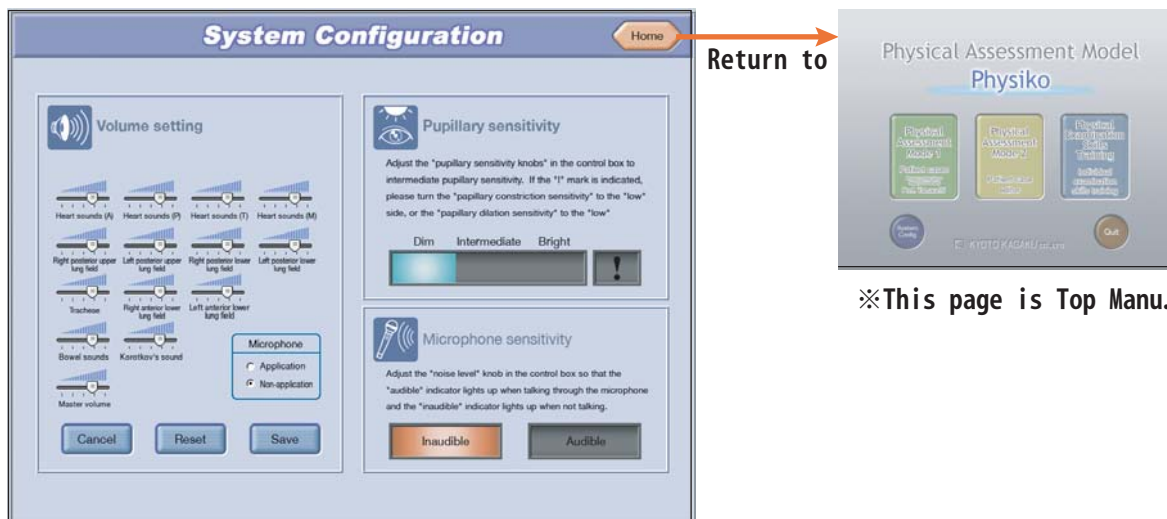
System Configuration

Home

Return to

Physical Assessment Model
Physiko

Physical Assessment Mode 1
Patient cases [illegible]

Physical Assessment Mode 2
Patient case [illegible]

Physical Examination Skills Training
Individual examination skills training

System Config

KYOTO KAGAKU

Quit

※This page is Top Manu.

Volume setting

Heart sounds (A)
Heart sounds (P)
Heart sounds (T)
Heart sounds (M)
Right posterior upper lung field
Left posterior upper lung field
Right posterior lower lung field
Left posterior lower lung field
Trachea
Right anterior lower lung field
Left anterior lower lung field
Bowel sounds
Korotkov's sound
Master volume

Microphone
Application
Non-application

Cancel
Reset
Save

Pupillary sensitivity

Adjust the "pupillary sensitivity knobs" in the control box to intermediate pupillary sensitivity. If the "!" mark is indicated, please turn the "papillary constriction sensitivity" to the "low" side, or the "papillary dilation sensitivity" to the "low"

Dim
Intermediate
Bright
!

Microphone sensitivity

Adjust the "noise level" knob in the control box so that the "audible" indicator lights up when talking through the microphone and the "inaudible" indicator lights up when not talking.

Inaudible
Audible